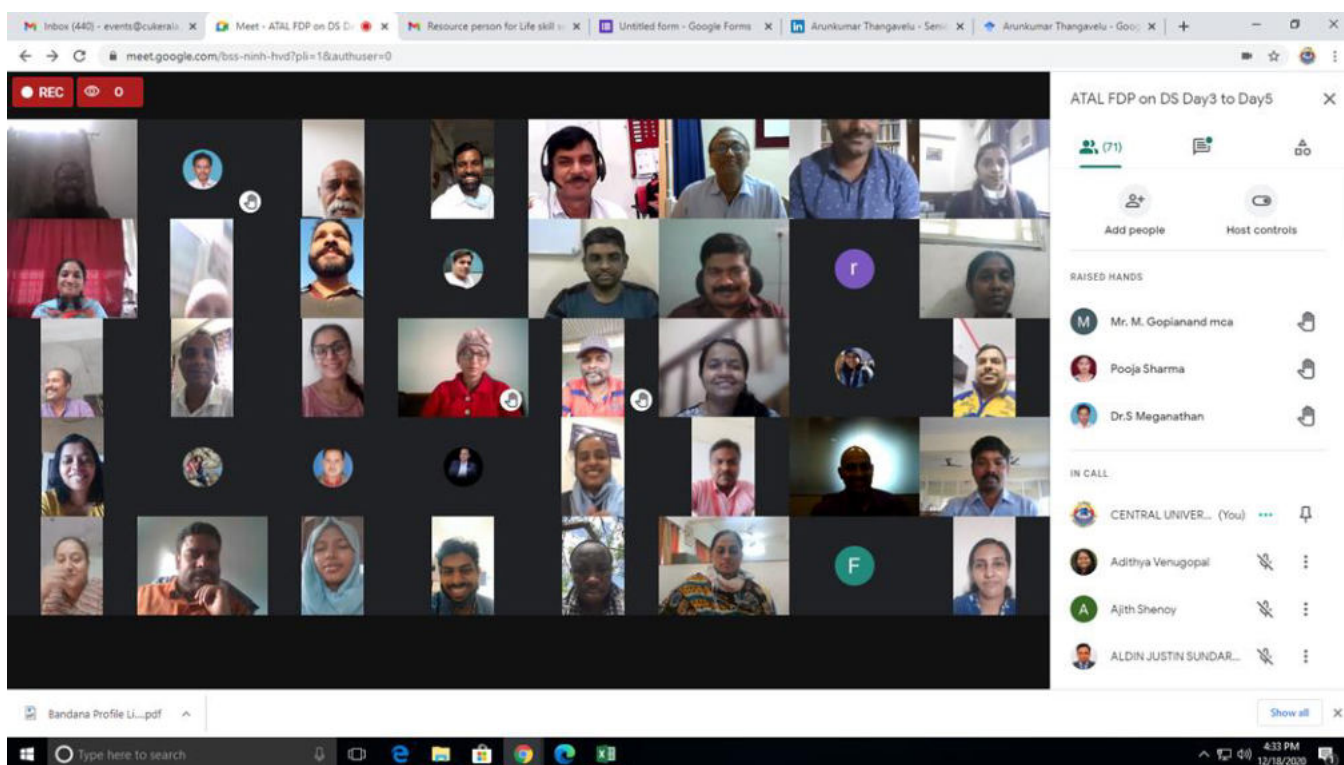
M Inbox (440) - events@cukerala ×
Meet - ATAL FDP on DS D ×
M Resource person for Life skill s ×
Untitled form - Google Forms ×
in Arunkumar Thangavelu - Seni ×
Arunkumar Thangavelu - Goo ×
+

meet.google.com/bss-ninh-hvd?pli=1&authuser=0

REC
0

ATAL FDP on DS Day3 to Day5
(71)
Add people
Host controls
RAISED HANDS
Mr. M. Gopianand mca
Pooja Sharma
Dr.S Meganathan
IN CALL
CENTRAL UNIVER... (You)
Adithya Venugopal
Ajith Shenoy
ALDIN JUSTIN SUNDAR...

r
F

Bandana Profile Li....pdf
Show all

Type here to search
4:33 PM
12/18/2020